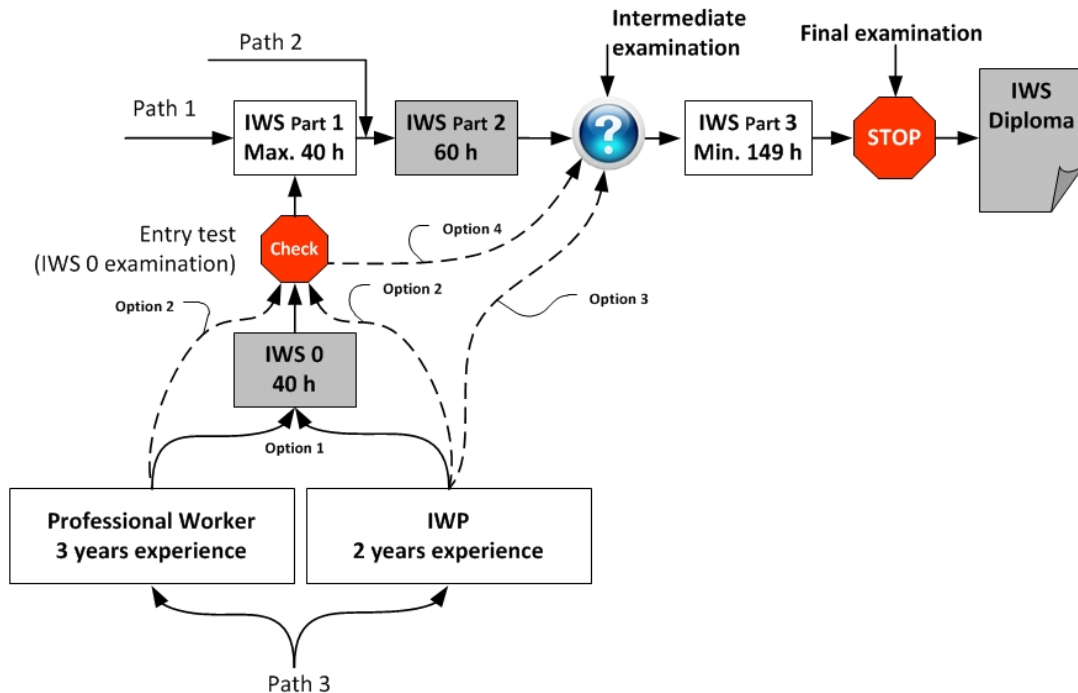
Path 2

Path 1

IWS Part 1
Max. 40 h

IWS Part 2
60 h

Intermediate examination

?

IWS Part 3
Min. 149 h

Final examination

STOP

IWS Diploma

Entry test
(IWS 0 examination)

Check

Option 4

Option 2

Option 2

Option 3

IWS 0
40 h

Option 1

Professional Worker
3 years experience

IWP
2 years experience

Path 3